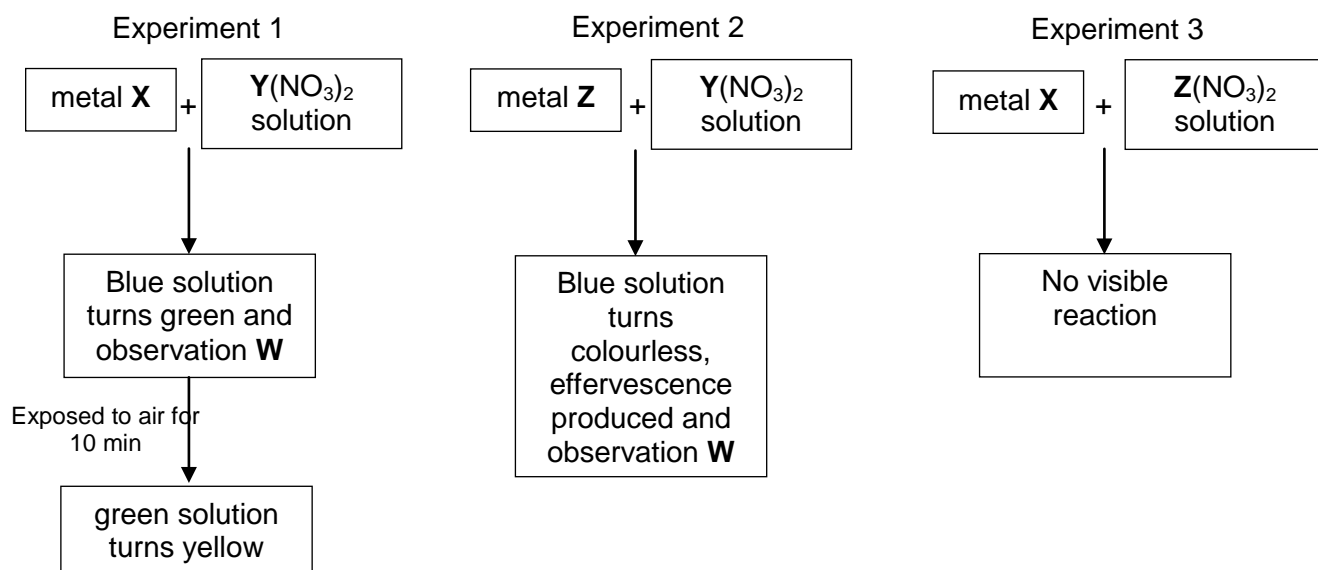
Experiment 1

metal **X** + **Y**$(NO_3)_2$ solution

Blue solution turns green and observation **W**

Exposed to air for 10 min

green solution turns yellow

Experiment 2

metal **Z** + **Y**$(NO_3)_2$ solution

Blue solution turns colourless, effervescence produced and observation **W**

Experiment 3

metal **X** + **Z**$(NO_3)_2$ solution

No visible reaction